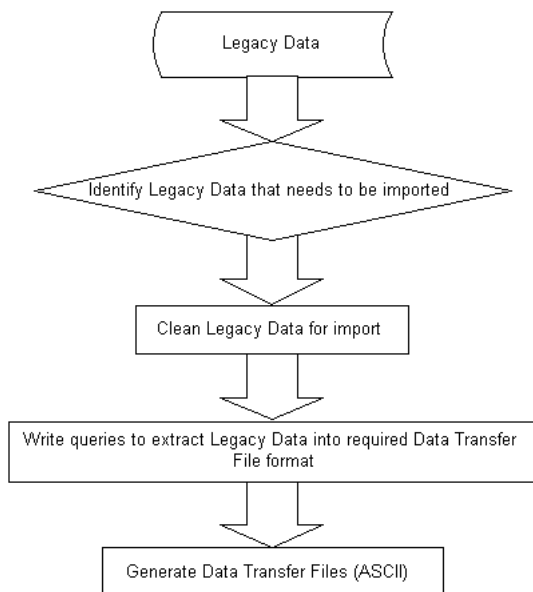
Legacy Data

Identify Legacy Data that needs to be imported

Clean Legacy Data for import

Write queries to extract Legacy Data into required Data Transfer File format

Generate Data Transfer Files (ASCII)